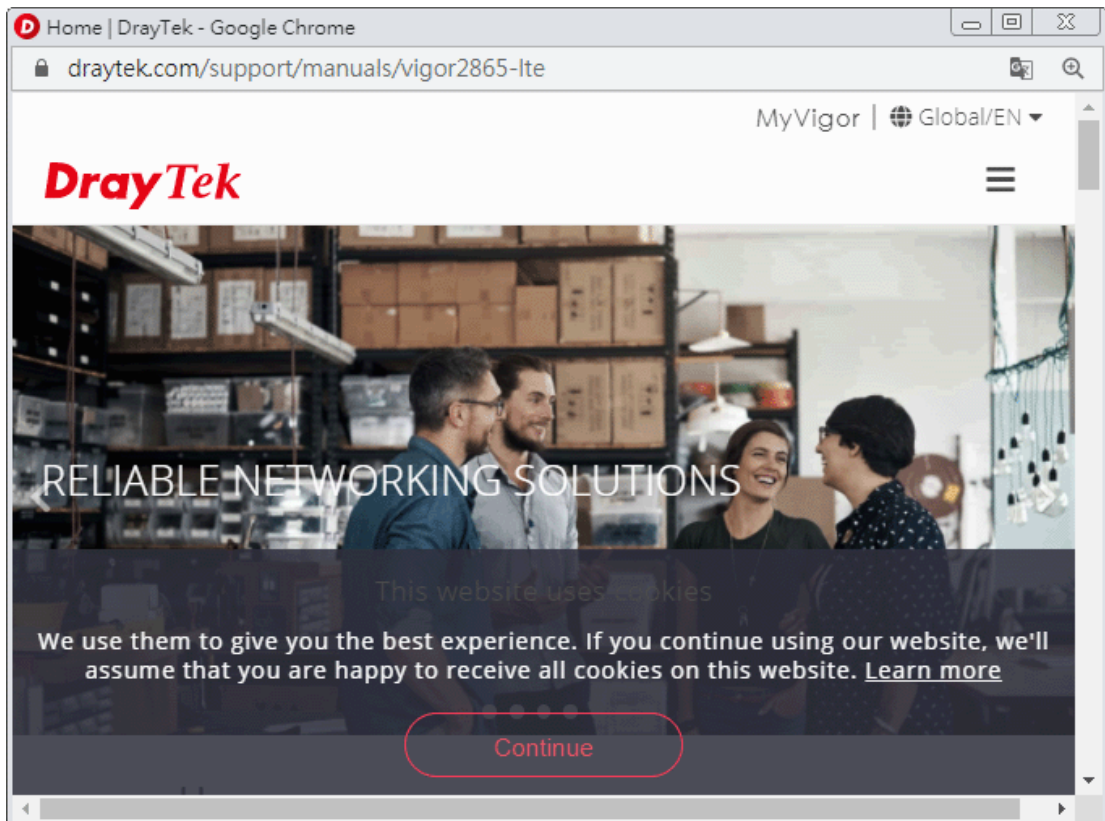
Home | DrayTek - Google Chrome
draytek.com/support/manuals/vigor2865-lte
MyVigor | Global/EN
DrayTek
RELIABLE NETWORKING SOLUTIONS
This website uses cookies
We use them to give you the best experience. If you continue using our website, we'll assume that you are happy to receive all cookies on this website. Learn more
Continue